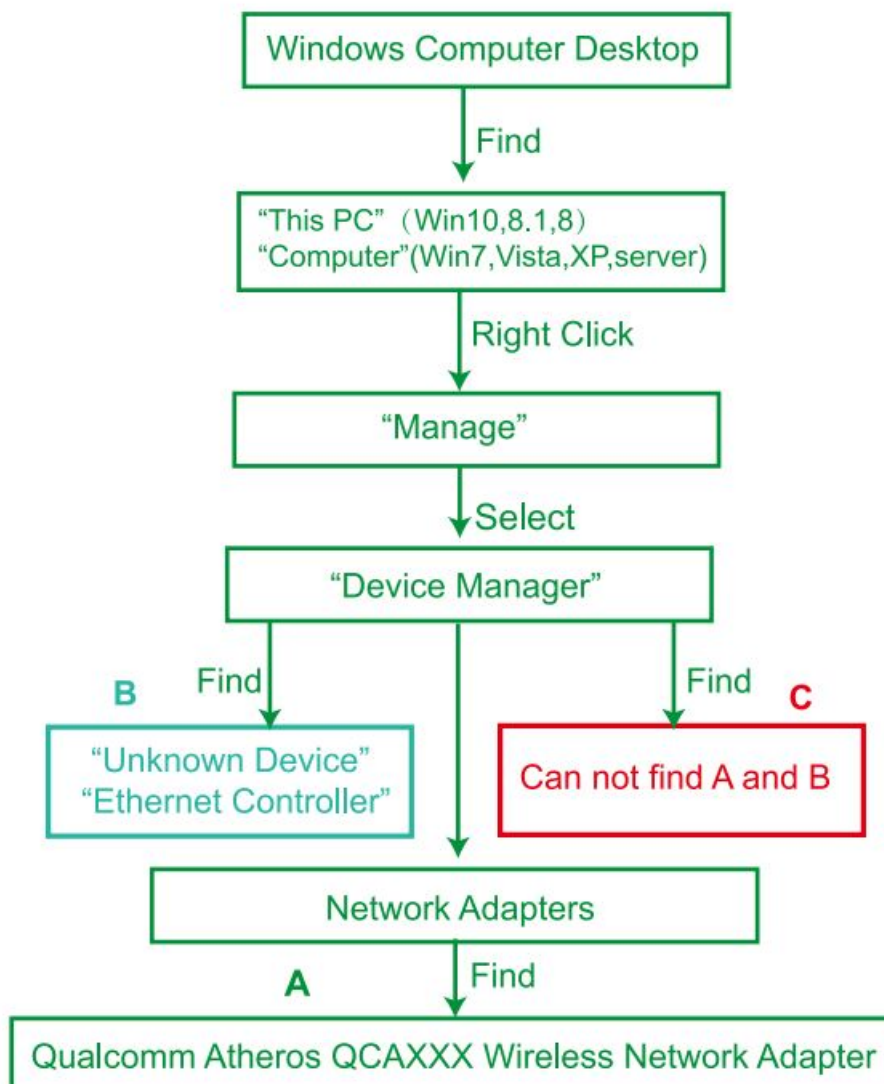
Windows Computer Desktop

Find

"This PC" (Win10,8.1,8)
"Computer"(Win7,Vista,XP,server)

Right Click

"Manage"

Select

"Device Manager"

B

Find

"Unknown Device"
"Ethernet Controller"

Find

C

Can not find A and B

Network Adapters

A

Find

Qualcomm Atheros QCAXXX Wireless Network Adapter